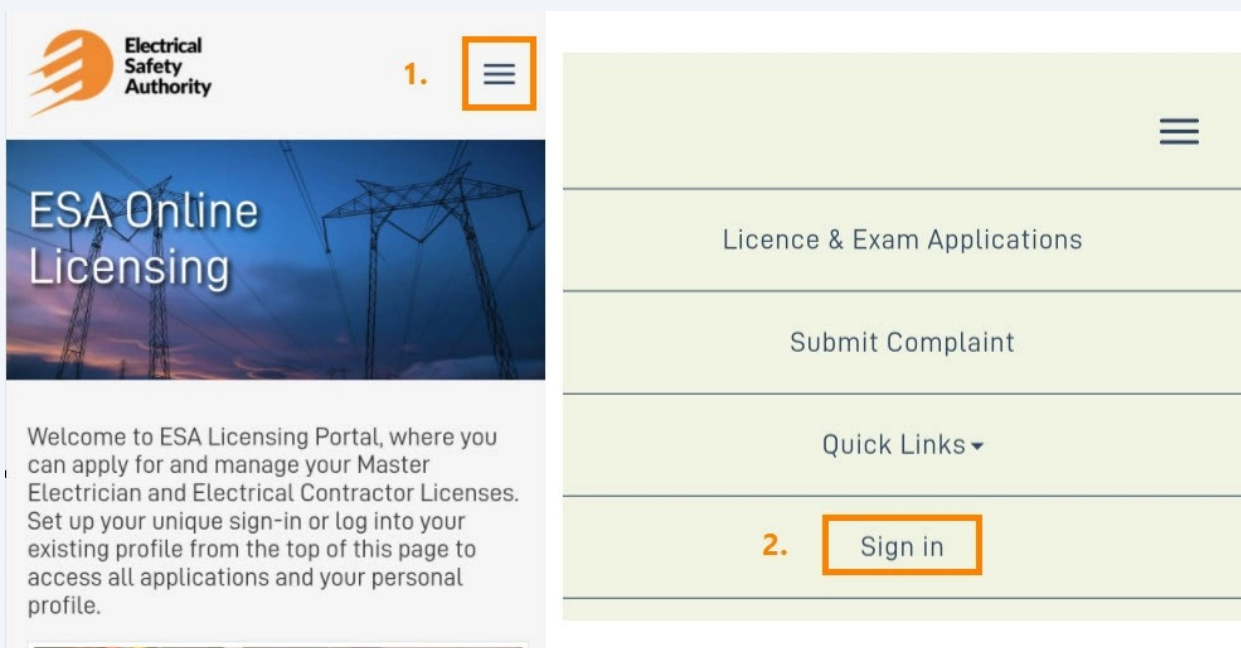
Electrical Safety Authority

1.

ESA Online Licensing

Welcome to ESA Licensing Portal, where you can apply for and manage your Master Electrician and Electrical Contractor Licenses. Set up your unique sign-in or log into your existing profile from the top of this page to access all applications and your personal profile.

Licence & Exam Applications

Submit Complaint

Quick Links

2.

Sign in